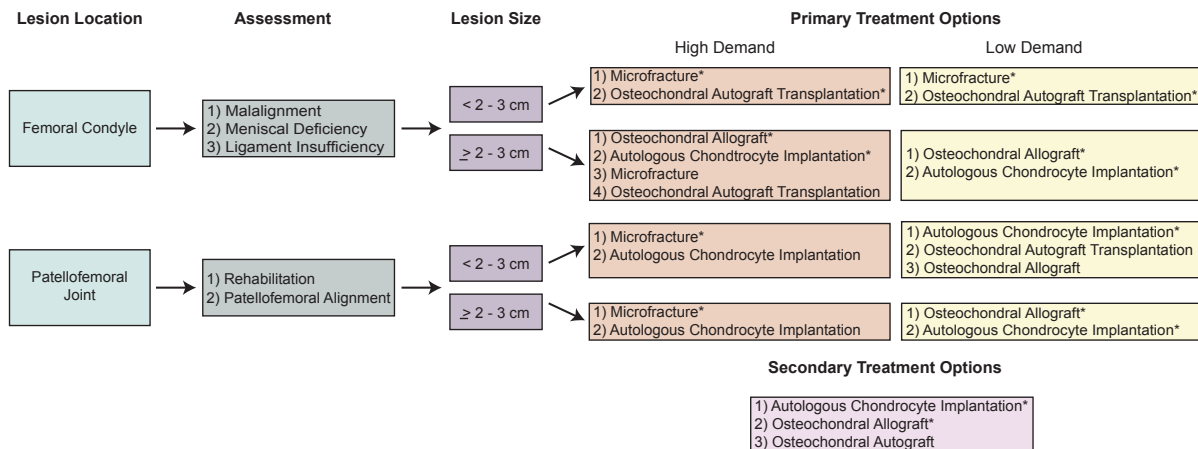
Lesion Location

Assessment

Lesion Size

Primary Treatment Options

High Demand

Low Demand

Femoral Condyle

1) Malalignment
2) Meniscal Deficiency
3) Ligament Insufficiency

< 2 - 3 cm

1) Microfracture*
2) Osteochondral Autograft Transplantation*

1) Microfracture*
2) Osteochondral Autograft Transplantation*

$\geq$ 2 - 3 cm

1) Osteochondral Allograft*
2) Autologous Chondrocyte Implantation*
3) Microfracture
4) Osteochondral Autograft Transplantation

1) Osteochondral Allograft*
2) Autologous Chondrocyte Implantation*

Patellofemoral Joint

1) Rehabilitation
2) Patellofemoral Alignment

< 2 - 3 cm

1) Microfracture*
2) Autologous Chondrocyte Implantation

1) Autologous Chondrocyte Implantation*
2) Osteochondral Autograft Transplantation
3) Osteochondral Allograft

$\geq$ 2 - 3 cm

1) Microfracture*
2) Autologous Chondrocyte Implantation

1) Osteochondral Allograft*
2) Autologous Chondrocyte Implantation*

Secondary Treatment Options

1) Autologous Chondrocyte Implantation*
2) Osteochondral Allograft*
3) Osteochondral Autograft